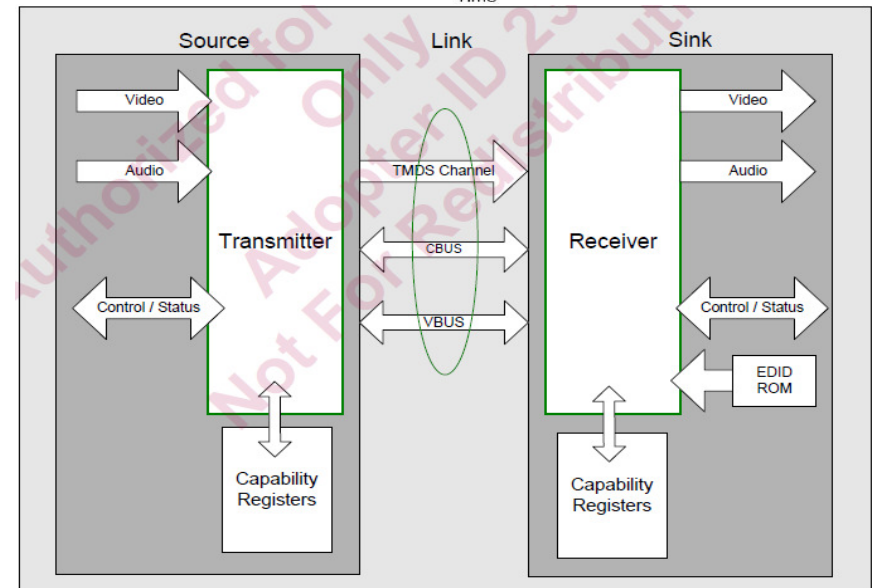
Source

Link

Sink

Video

Audio

Transmitter

Control / Status

Capability Registers

TMDS Channel

CBUS

VBUS

Video

Audio

Receiver

Control / Status

EDID ROM

Capability Registers

Authorized for Only Adopter ID 23 Not For Redistribution